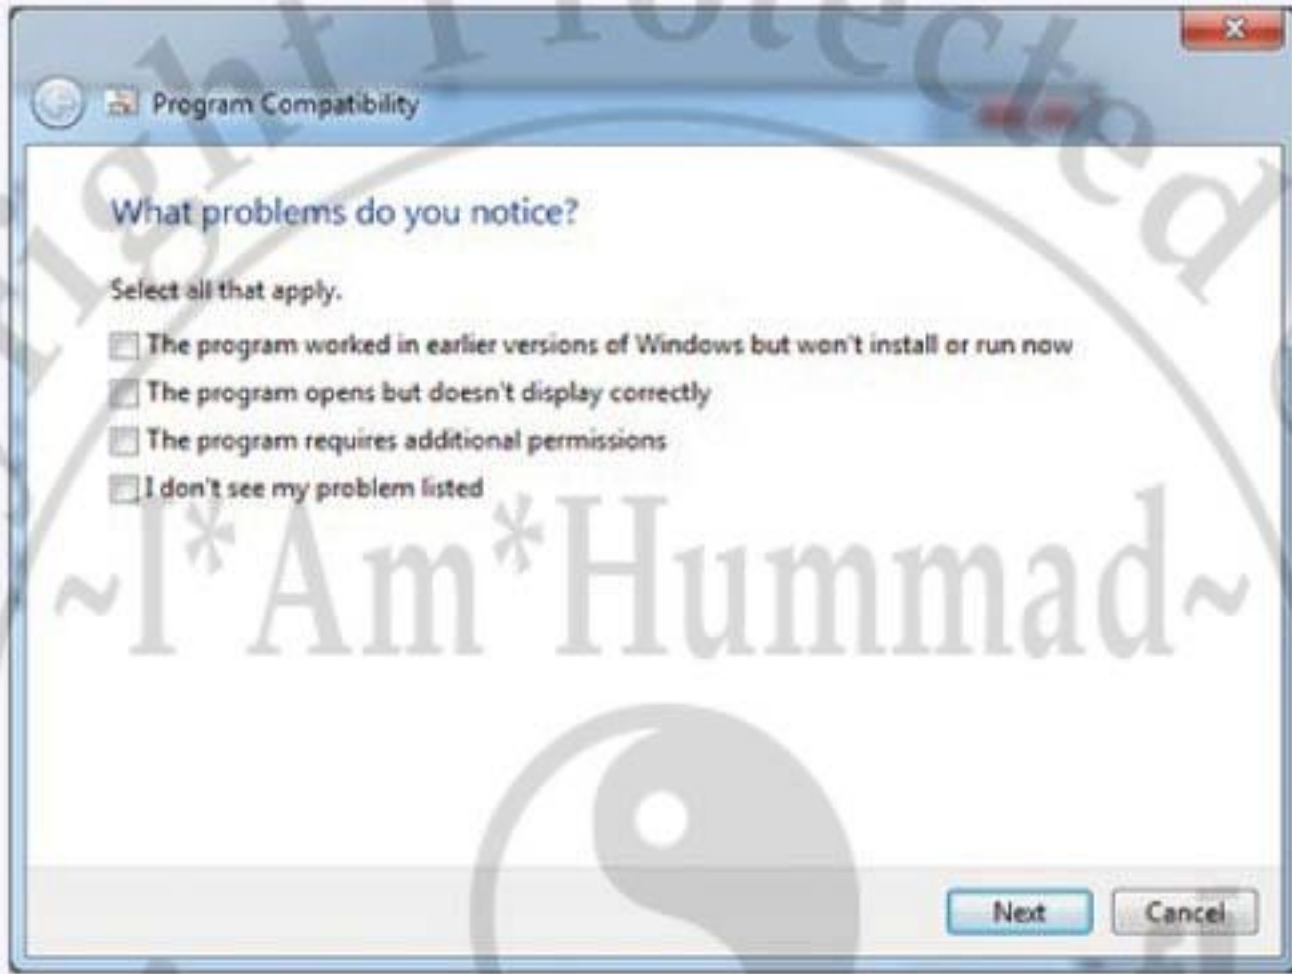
Program Compatibility

What problems do you notice?

Select all that apply.

The program worked in earlier versions of Windows but won't install or run now

The program opens but doesn't display correctly

The program requires additional permissions

I don't see my problem listed

~I*Am*Hummad~

Next
Cancel